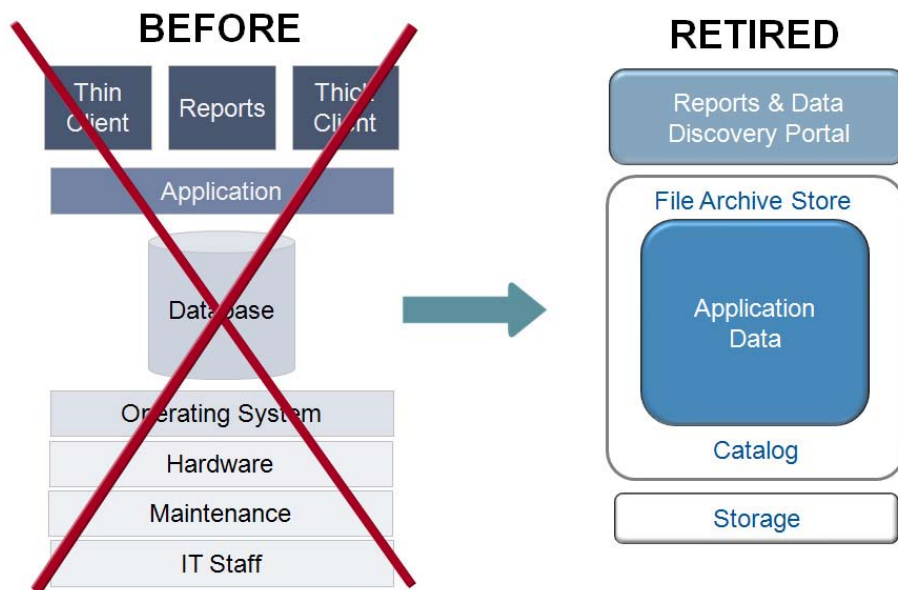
BEFORE

Thin Client

Reports

Thick Client

Application

Database

Operating System

Hardware

Maintenance

IT Staff

RETIRED

Reports & Data Discovery Portal

File Archive Store

Application Data

Catalog

Storage